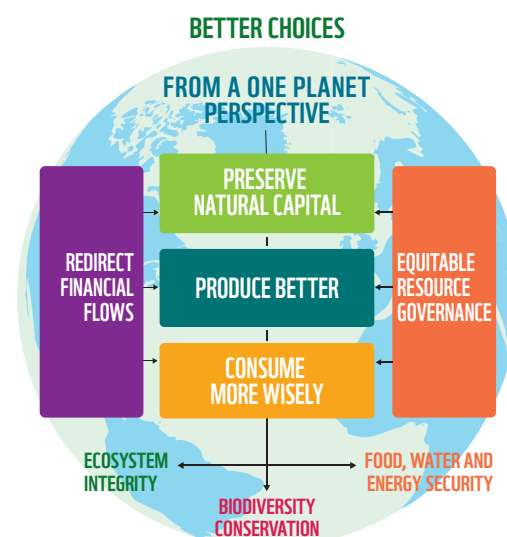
BETTER CHOICES

FROM A ONE PLANET PERSPECTIVE

REDIRECT FINANCIAL FLOWS

PRESERVE NATURAL CAPITAL

PRODUCE BETTER

CONSUME MORE WISELY

EQUITABLE RESOURCE GOVERNANCE

ECOSYSTEM INTEGRITY

BIODIVERSITY CONSERVATION

FOOD, WATER AND ENERGY SECURITY